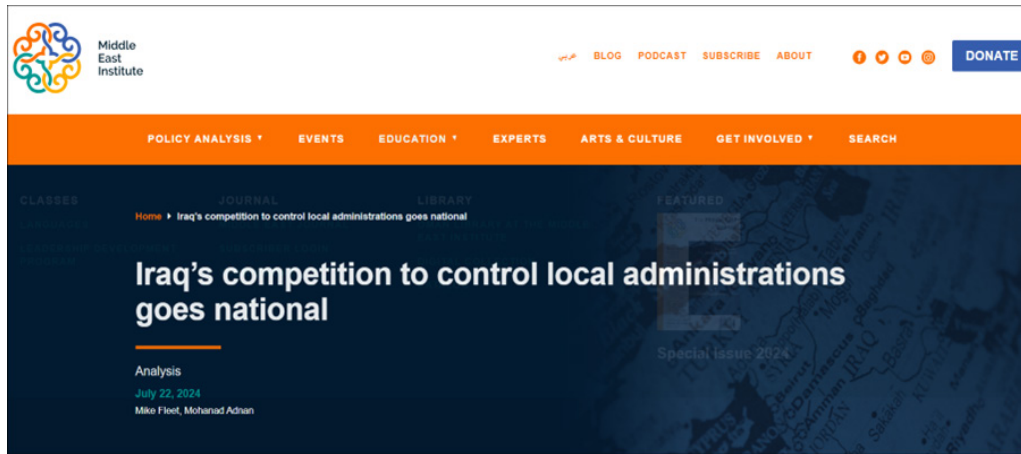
Middle East Institute

عربي BLOG PODCAST SUBSCRIBE ABOUT

DONATE

POLICY ANALYSIS ▾ EVENTS EDUCATION ▾ EXPERTS ARTS & CULTURE GET INVOLVED ▾ SEARCH

CLASSES JOURNAL LIBRARY FEATURED

Home ▸ Iraq's competition to control local administrations goes national

Iraq's competition to control local administrations goes national

Analysis

July 22, 2024

Mike Fleet, Mohanad Adnan

Special issue 2024